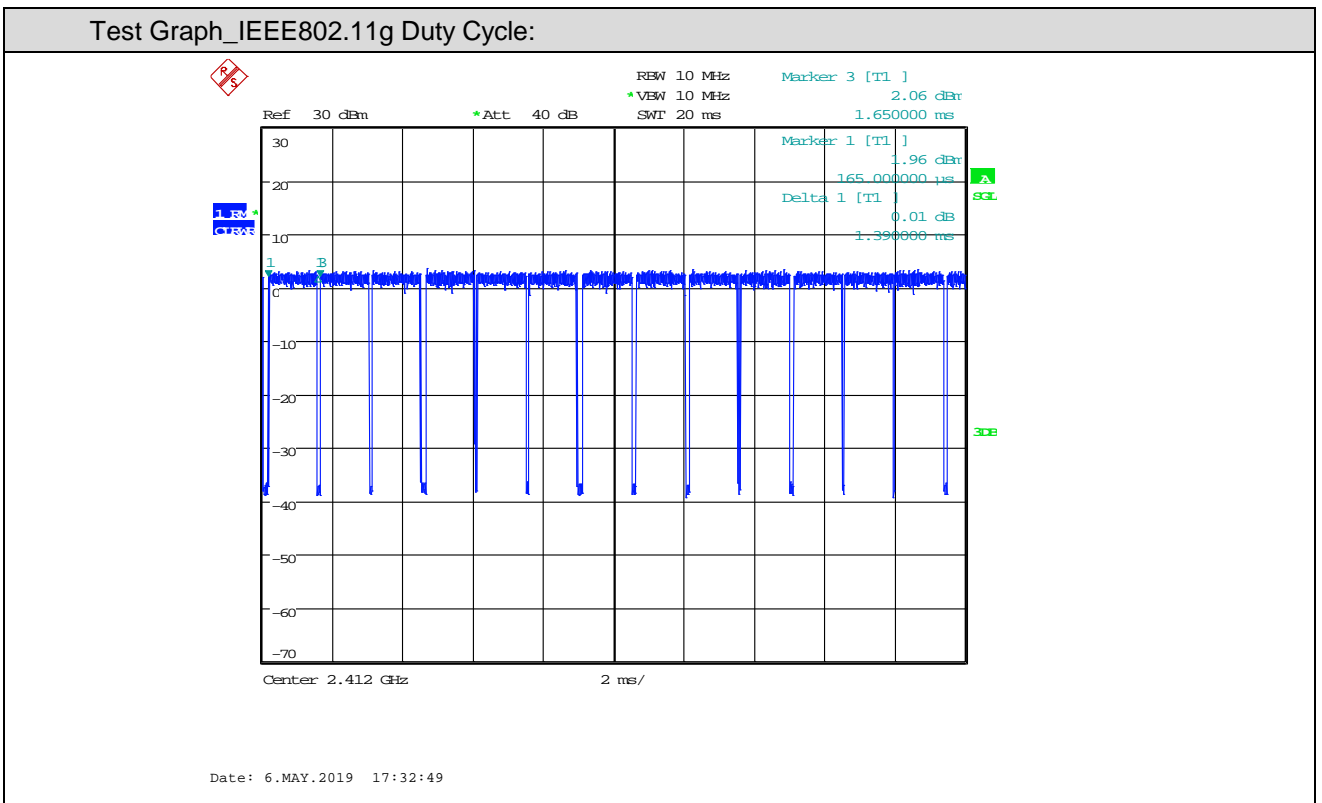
Test Graph_IEEE802.11g Duty Cycle:

RBW 10 MHz
*VBW 10 MHz
SWT 20 ms

Marker 3 [T1 ]
2.06 dBm
1.650000 ms

Ref 30 dBm
*Att 40 dB

Marker 1 [T1 ]
1.96 dBm
165.000000 µs

Delta 1 [T1 ]
0.01 dB
1.390000 ms

A
SGL

1 RM*
CLRWR

3DB

30
20
10
0
-10
-20
-30
-40
-50
-60
-70

1
3

Center 2.412 GHz
2 ms/

Date: 6.MAY.2019 17:32:49